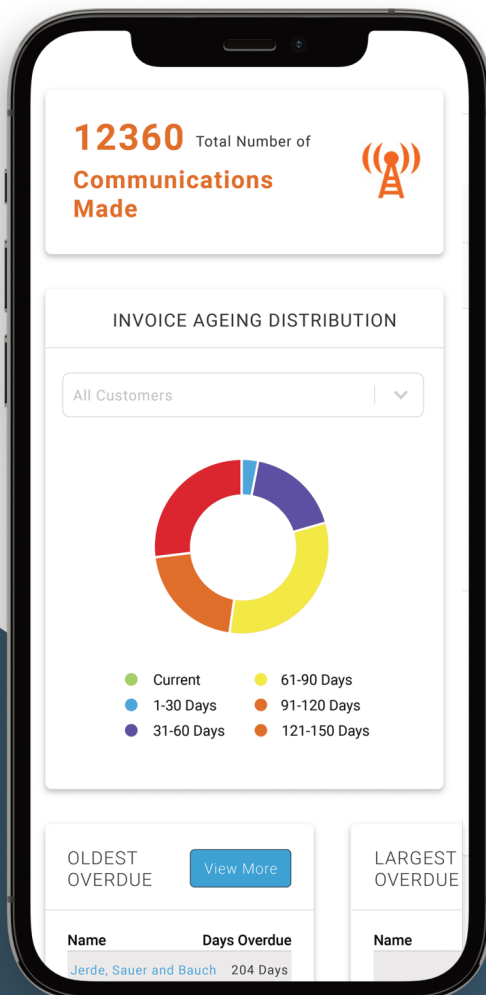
12360 Total Number of Communications Made

INVOICE AGEING DISTRIBUTION

All Customers

Current
1-30 Days
31-60 Days
61-90 Days
91-120 Days
121-150 Days

OLDEST OVERDUE

View More

| Name | Days Overdue |
|---|---|
| Jerde, Sauer and Bauch | 204 Days |

LARGEST OVERDUE

Name